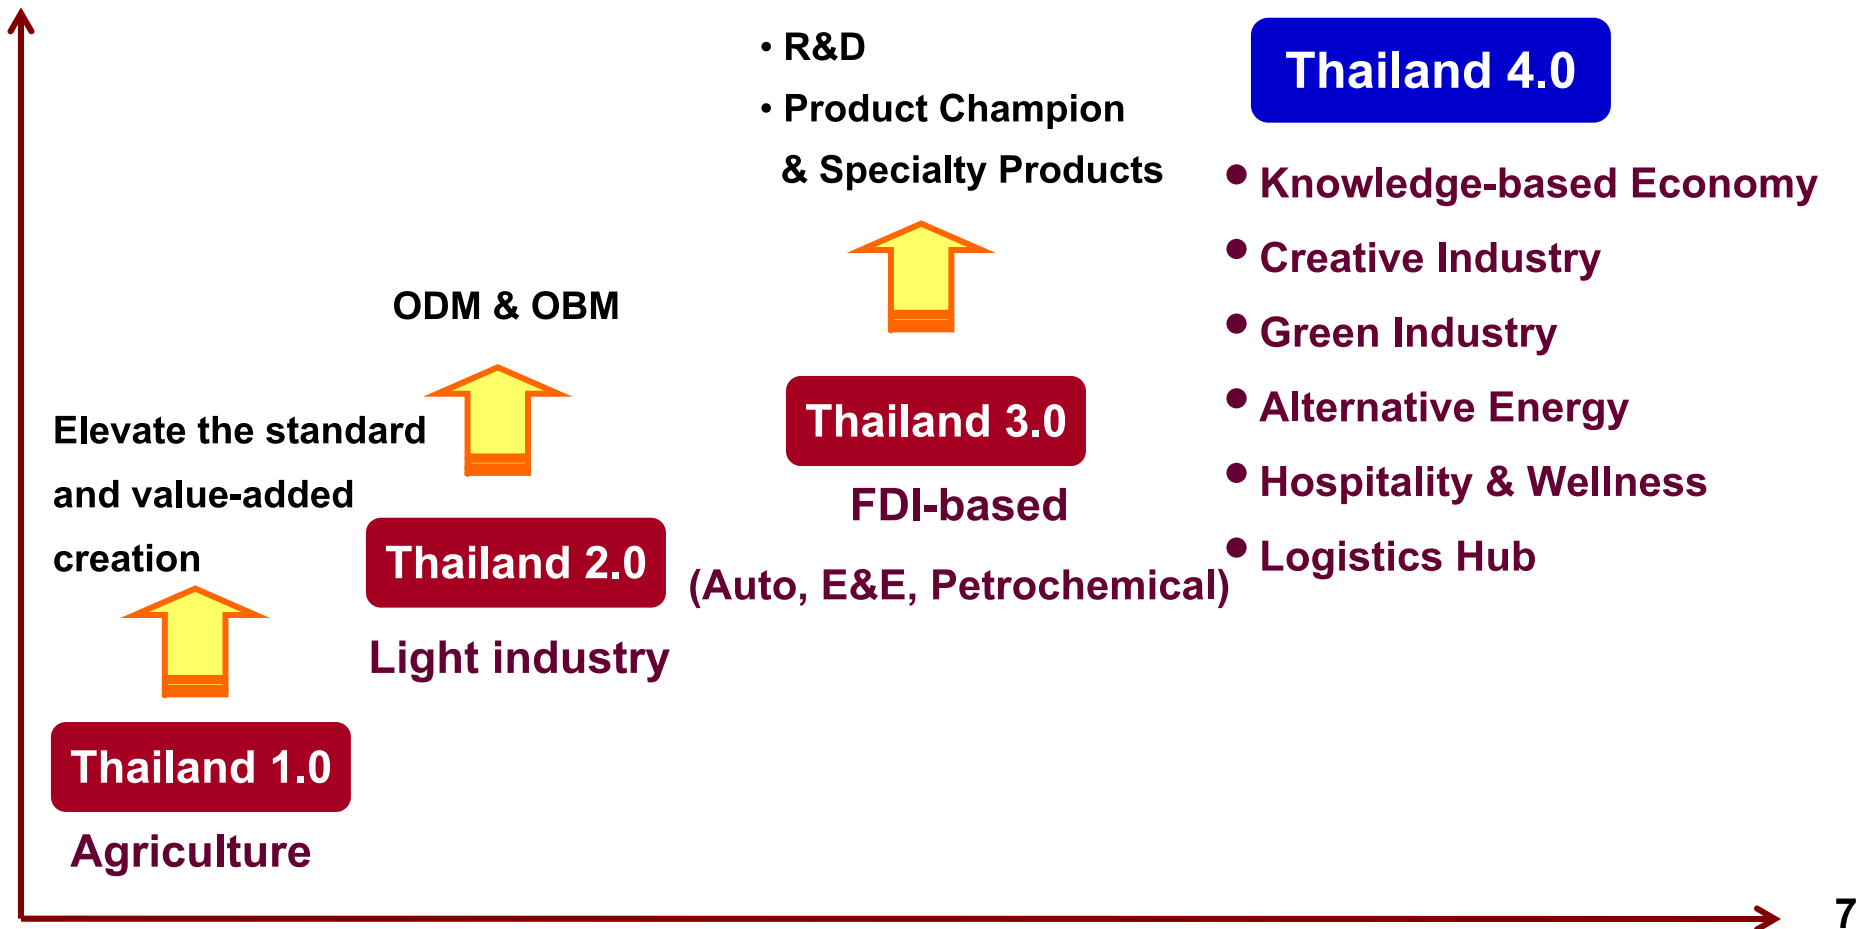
Thailand 1.0

Agriculture

Elevate the standard and value-added creation

Thailand 2.0

Light industry

ODM & OBM

Thailand 3.0

FDI-based

(Auto, E&E, Petrochemical)

• R&D
• Product Champion & Specialty Products

Thailand 4.0

• Knowledge-based Economy
• Creative Industry
• Green Industry
• Alternative Energy
• Hospitality & Wellness
• Logistics Hub

7